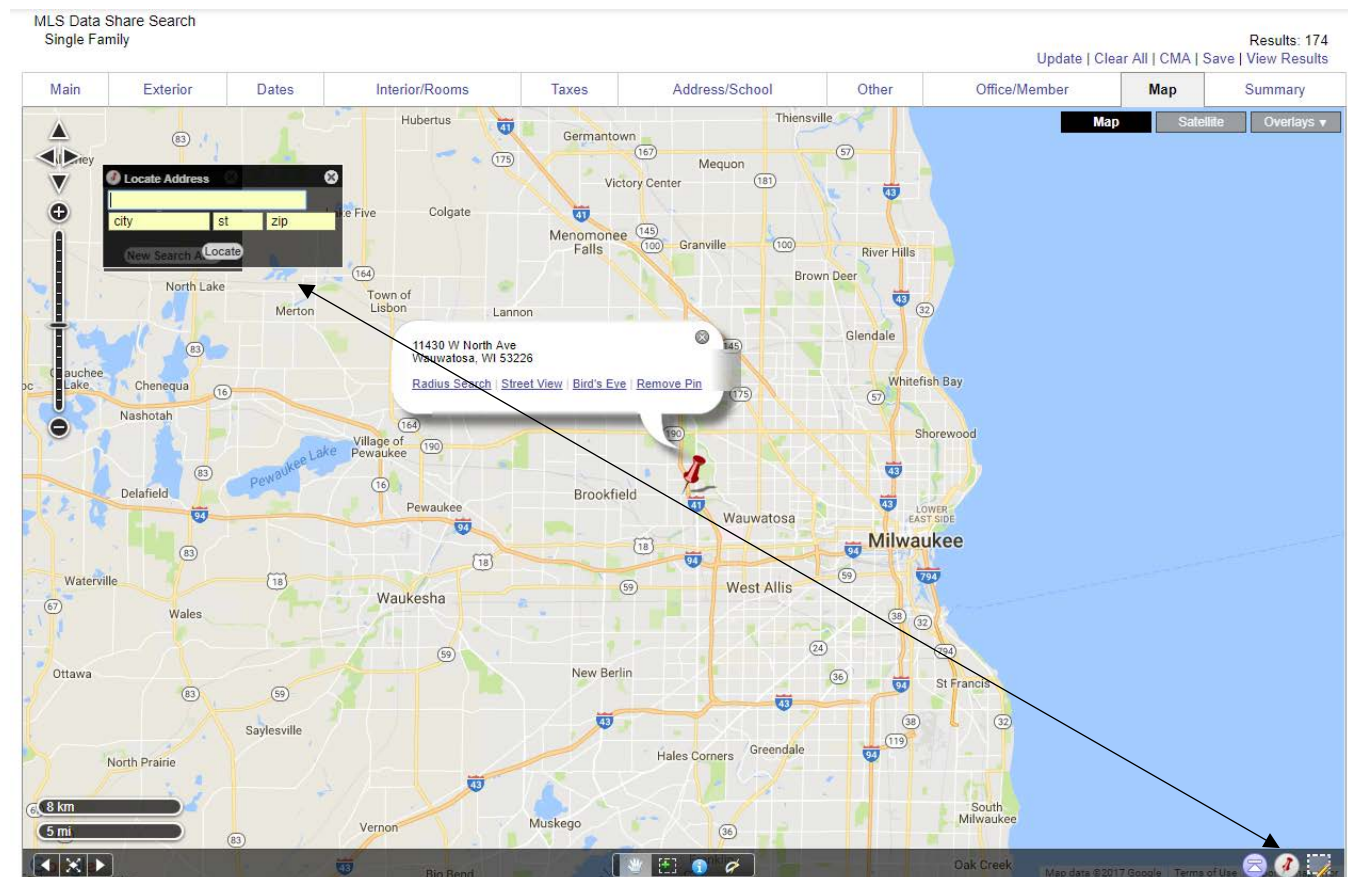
MLS Data Share Search
Single Family

Results: 174
Update | Clear All | CMA | Save | View Results

| Main | Exterior | Dates | Interior/Rooms | Taxes | Address/School | Other | Office/Member | Map | Summary |
|---|---|---|---|---|---|---|---|---|---|

Map Satellite Overlays ▾

Locate Address
city st zip
New Search A Locate

11430 W North Ave
Wauwatosa, WI 53226
Radius Search | Street View | Bird's Eye | Remove Pin

Hubertus 41 Germantown 167 175 Thiensville 57 Mequon 181 Victory Center 43 Lake Five Colgate 41 145 Menomonee Falls 100 Granville 100 River Hills Brown Deer 164 North Lake Town of Lisbon Merton Lannon 43 32 Glendale 145 83 Okauchee Lake Chenequa 16 175 Whitefish Bay 57 Nashotah 164 Village of Pewaukee 190 Shorewood Pewaukee Lake 83 16 43 Delafield Pewaukee 94 Brookfield 41 Wauwatosa 43 LOWER EAST SIDE Milwaukee 94 83 18 18 Waterville 18 59 West Allis 794 67 Waukesha Wales 59 38 32 24 794 Ottawa 83 59 New Berlin 36 94 St Francis 43 43 Saylesville 38 119 Greendale 94 North Prairie Hales Corners 43 South Milwaukee 8 km 5 mi 83 Vernon Muskego 36 43 Big Bend Oak Creek

Map data ©2017 Google Terms of Use